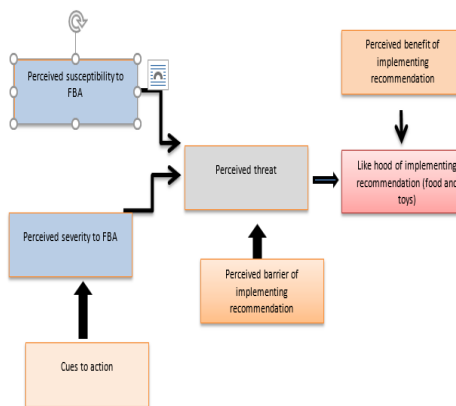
Perceived susceptibility to FBA

Perceived benefit of implementing recommendation

Perceived threat

Like hood of implementing recommendation (food and toys)

Perceived severity to FBA

Perceived barrier of implementing recommendation

Cues to action